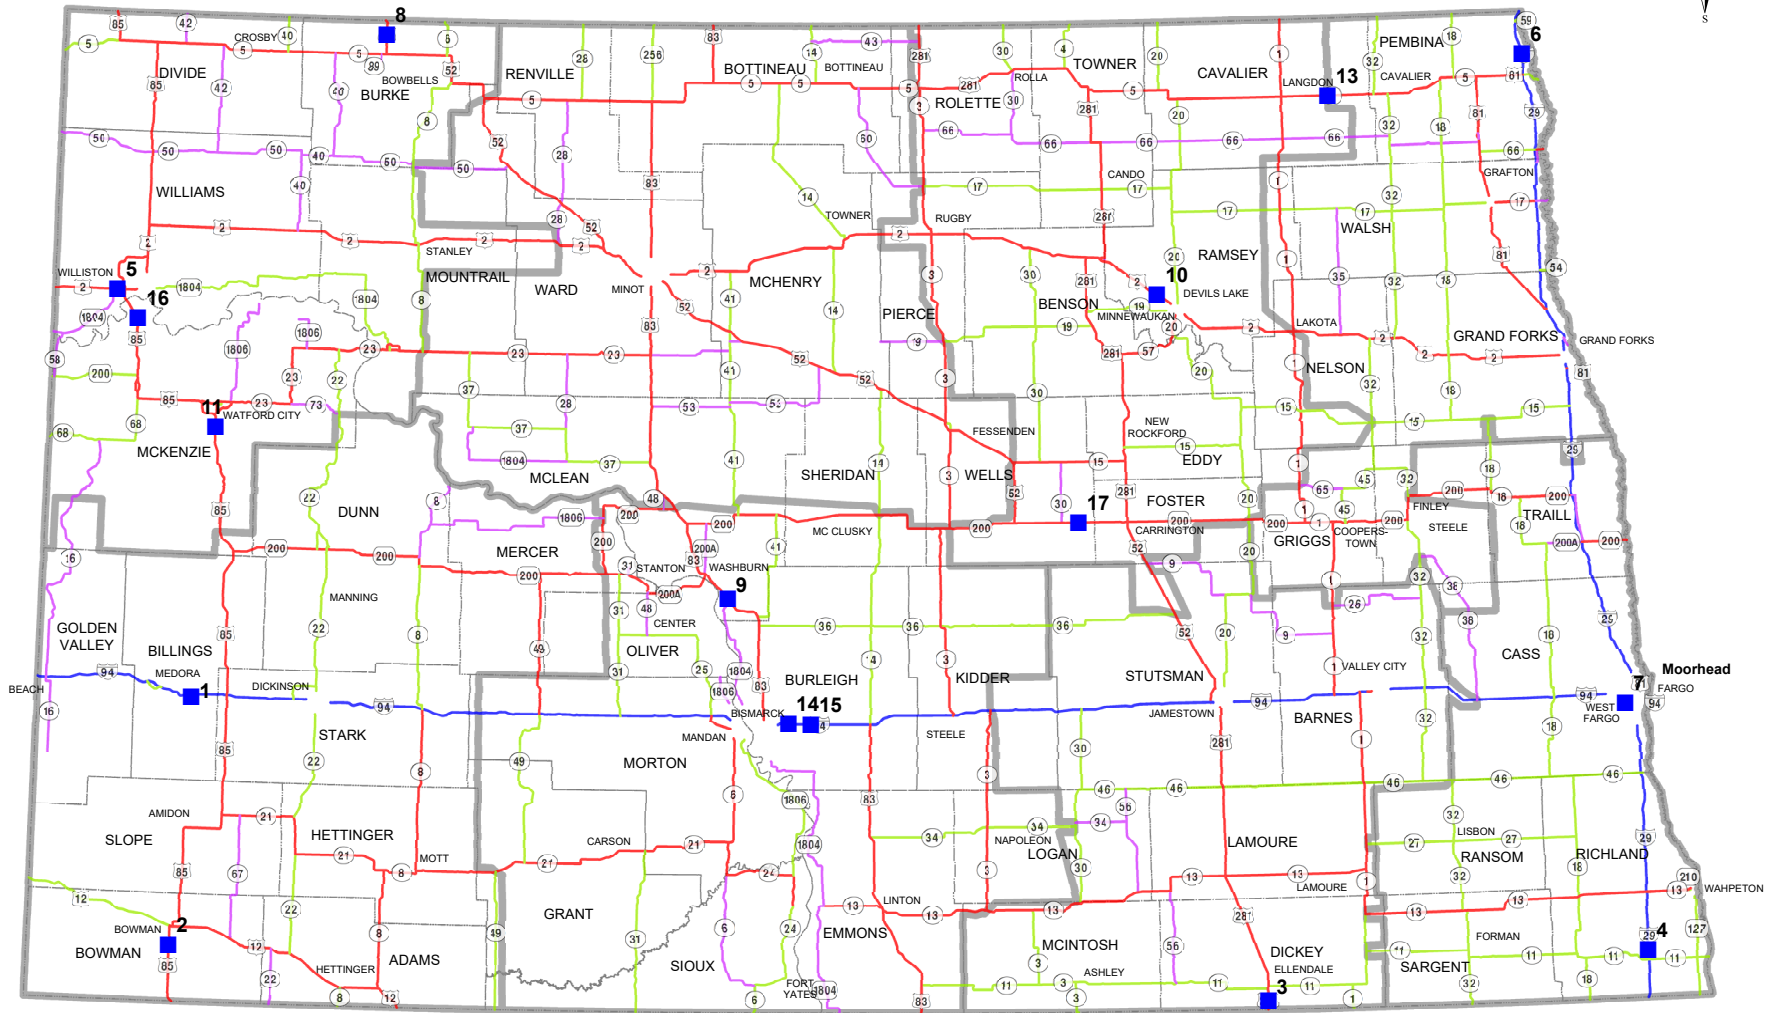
8
6
85
42
CROSBY
10
5
5
5
DIVIDE
85
42
89
BOWBELLS
BURKE
52
RENVILLE
28
256
83
BOTTINEAU
14
43
BOTTINEAU
281
30
4
TOWNER
20
CAVALIER
1
PEMBINA
18
32
CAVALIER
LANGDON
13
ROLLA
281
ROLETTE
30
59
81
29
50
50
50
40
50
40
WILLIAMS
2
2
2
STANLEY
2
MOUNTRAIL
WARD
MINOT
MCHENRY
TOWNER
RUGBY
PIERCE
BENSON
RAMSEY
10
DEVILS LAKE
MINNEWAUKAN
LAKOTA
GRAND FORKS
GRAND FORKS
WALSH
GRAFTON
NELSON
WILLISTON
5
16
1804
WATFORD CITY
11
MCKENZIE
MCLEAN
SHERIDAN
WELLS
FESSENDEN
NEW ROCKFORD
EDDY
FOSTER
17
CARRINGTON
GRIGGS
COOPERSTOWN
STEELE
FINLEY
TRAILL
DUNN
MERCER
MC CLUSKY
STANTON
WASHBURN
9
CENTER
OLIVER
GOLDEN VALLEY
BILLINGS
MEDORA
BEACH
1
DICKINSON
MANNING
STARK
BURLEIGH
14
15
BISMARCK
MANDAN
KIDDER
STEELE
STUTSMAN
JAMESTOWN
BARNES
VALLEY CITY
CASS
Moorhead
7
FARGO
WEST FARGO
MORTON
AMIDON
SLOPE
HETTINGER
MOTT
CARSON
GRANT
EMMONS
LINTON
NAPOLEON
LOGAN
LAMOURE
LAMOURE
RANSOM
LISBON
RICHLAND
WAHPETON
BOWMAN
2
BOWMAN
HETTINGER
ADAMS
SIOUX
FORT YATES
MCINTOSH
ASHLEY
DICKEY
ELLENDALE
3
SARGENT
FORMAN
4